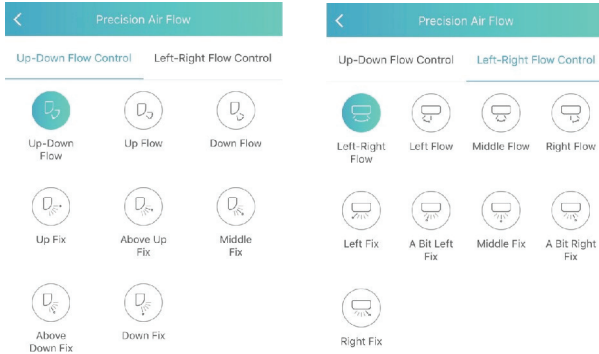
Precision Air Flow

Up-Down Flow Control

Left-Right Flow Control

Up-Down Flow

Up Flow

Down Flow

Up Fix

Above Up Fix

Middle Fix

Above Down Fix

Down Fix

Precision Air Flow

Up-Down Flow Control

Left-Right Flow Control

Left-Right Flow

Left Flow

Middle Flow

Right Flow

Left Fix

A Bit Left Fix

Middle Fix

A Bit Right Fix

Right Fix